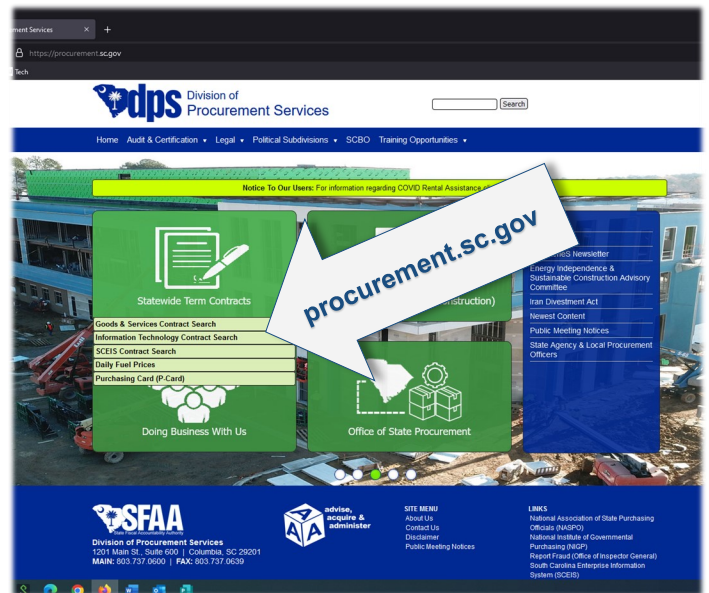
ement Services × +

https://procurement.sc.gov

Tech

dps Division of Procurement Services

Search

Home Audit & Certification ▾ Legal ▾ Political Subdivisions ▾ SCBO Training Opportunities ▾

Notice To Our Users: For information regarding COVID Rental Assistance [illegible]

procurement.sc.gov

Statewide Term Contracts

Goods & Services Contract Search
Information Technology Contract Search
SCEIS Contract Search
Daily Fuel Prices
Purchasing Card (P-Card)

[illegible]nstruction)

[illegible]ms Newsletter
Energy Independence & Sustainable Construction Advisory Committee
Iran Divestment Act
Newest Content
Public Meeting Notices
State Agency & Local Procurement Officers

Doing Business With Us

Office of State Procurement

SFAA State Fiscal Accountability Authority

Division of Procurement Services
1201 Main St., Suite 600 | Columbia, SC 29201
MAIN: 803.737.0600 | FAX: 803.737.0639

AAA advise, acquire & administer

SITE MENU
About Us
Contact Us
Disclaimer
Public Meeting Notices

LINKS
National Association of State Purchasing Officials (NASPO)
National Institute of Governmental Purchasing (NIGP)
Report Fraud (Office of Inspector General)
South Carolina Enterprise Information System (SCEIS)